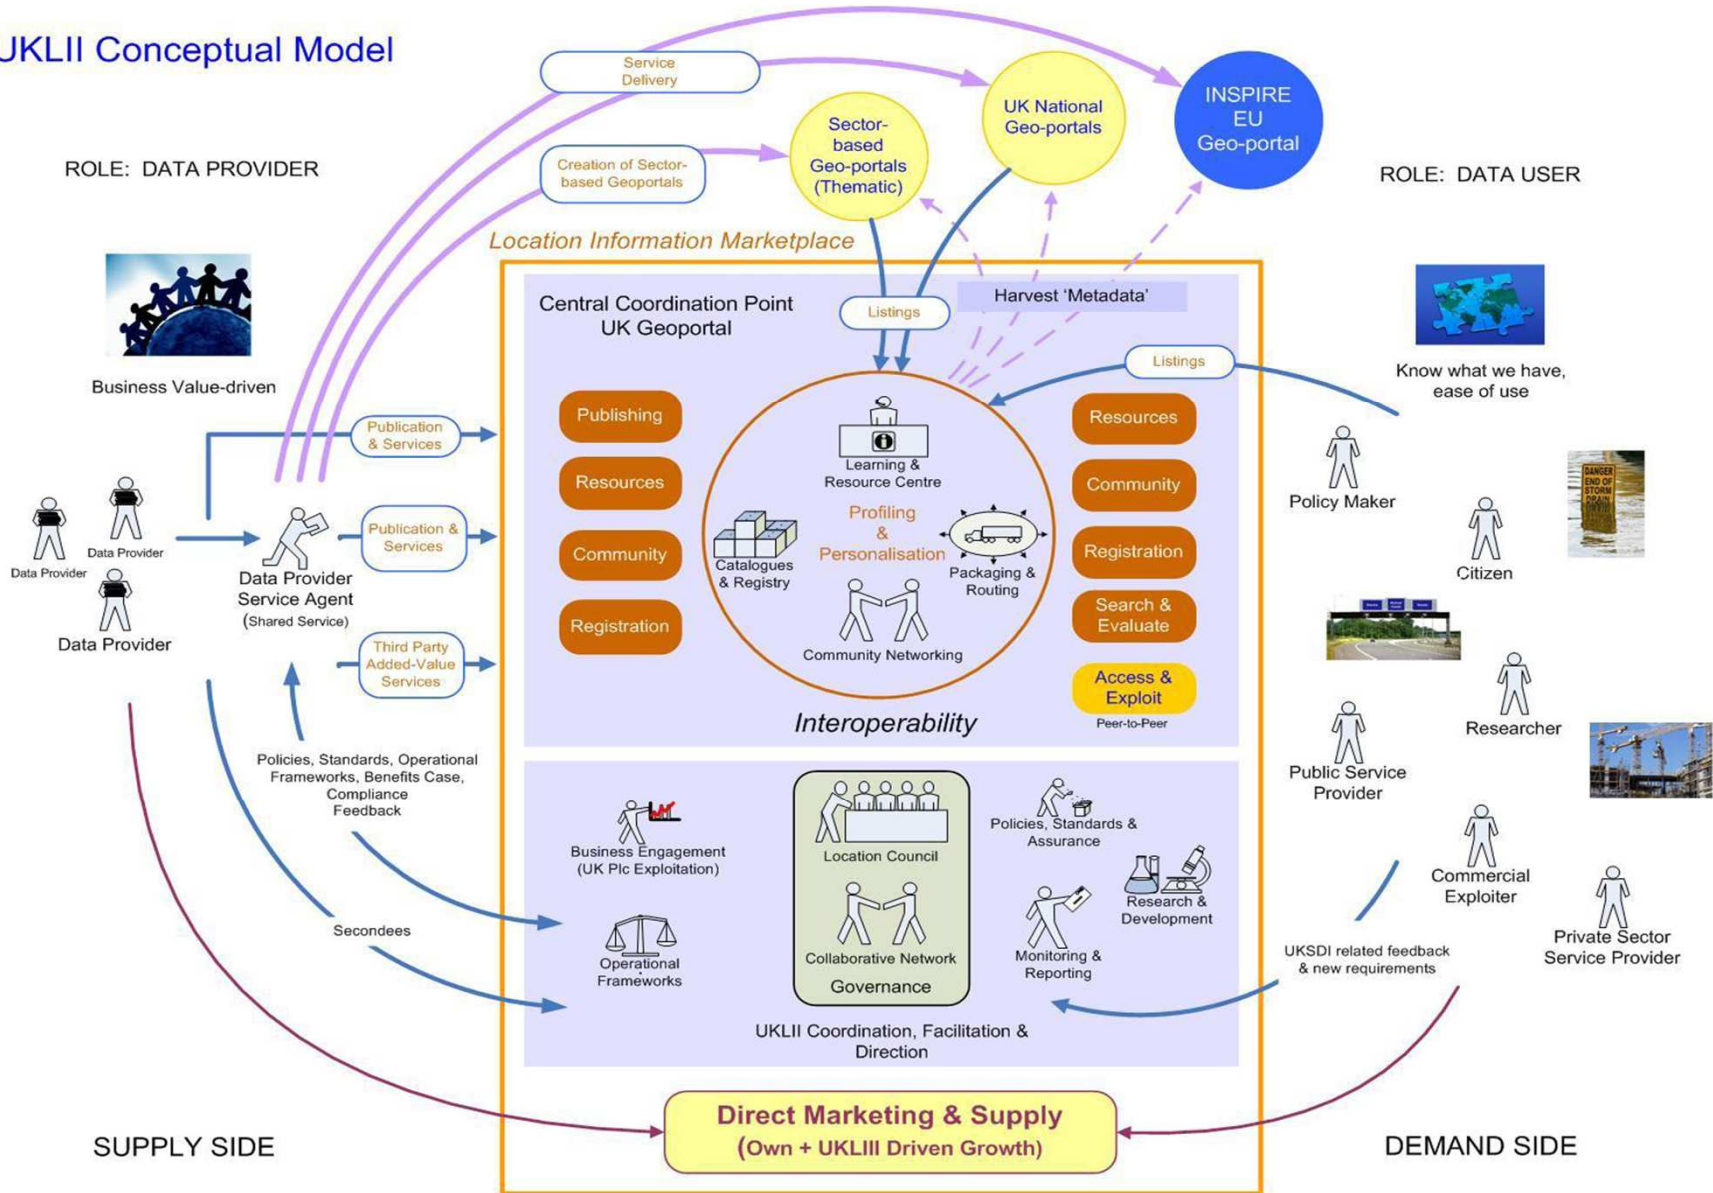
UKLII Conceptual Model

Service Delivery

Sector-based Geo-portals (Thematic)

UK National Geo-portals

INSPIRE EU Geo-portal

ROLE: DATA PROVIDER

Creation of Sector-based Geoportals

ROLE: DATA USER

Location Information Marketplace

Business Value-driven

Central Coordination Point UK Geoportal

Listings

Harvest 'Metadata'

Listings

Know what we have, ease of use

Publication & Services

Publishing

Resources

Learning & Resource Centre

Resources

Policy Maker

Data Provider

Data Provider

Publication & Services

Resources

Profiling & Personalisation

Community

Citizen

Data Provider Service Agent (Shared Service)

Community

Catalogues & Registry

Packaging & Routing

Registration

DANGER END OF STORM DRAIN

Data Provider

Registration

Community Networking

Search & Evaluate

Third Party Added-Value Services

Access & Exploit

Peer-to-Peer

Researcher

Interoperability

Public Service Provider

Policies, Standards, Operational Frameworks, Benefits Case, Compliance Feedback

Business Engagement (UK Plc Exploitation)

Location Council

Policies, Standards & Assurance

Commercial Exploiter

Research & Development

Private Sector Service Provider

Secondees

Operational Frameworks

Collaborative Network

Monitoring & Reporting

UKSDI related feedback & new requirements

Governance

UKLII Coordination, Facilitation & Direction

SUPPLY SIDE

Direct Marketing & Supply (Own + UKLIII Driven Growth)

DEMAND SIDE